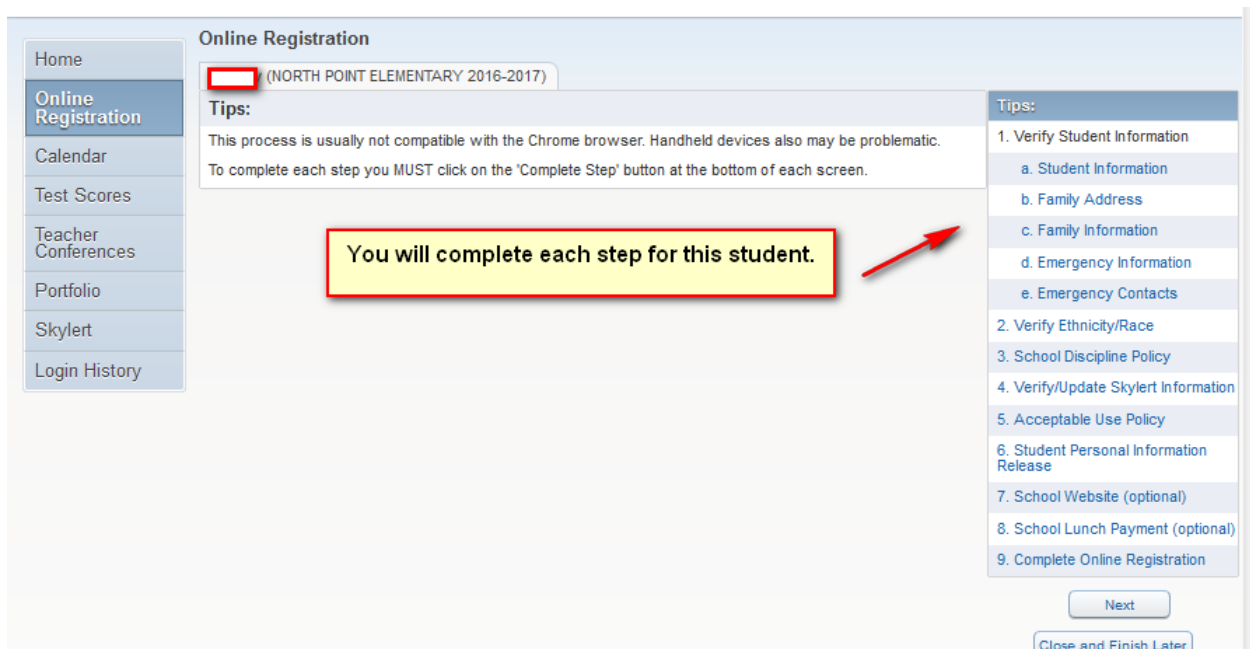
Home
Online Registration
Calendar
Test Scores
Teacher Conferences
Portfolio
Skylert
Login History

Online Registration

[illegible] (NORTH POINT ELEMENTARY 2016-2017)

Tips:

This process is usually not compatible with the Chrome browser. Handheld devices also may be problematic.

To complete each step you MUST click on the 'Complete Step' button at the bottom of each screen.

You will complete each step for this student.

Tips:
1. Verify Student Information
a. Student Information
b. Family Address
c. Family Information
d. Emergency Information
e. Emergency Contacts
2. Verify Ethnicity/Race
3. School Discipline Policy
4. Verify/Update Skylert Information
5. Acceptable Use Policy
6. Student Personal Information Release
7. School Website (optional)
8. School Lunch Payment (optional)
9. Complete Online Registration

Next

Close and Finish Later